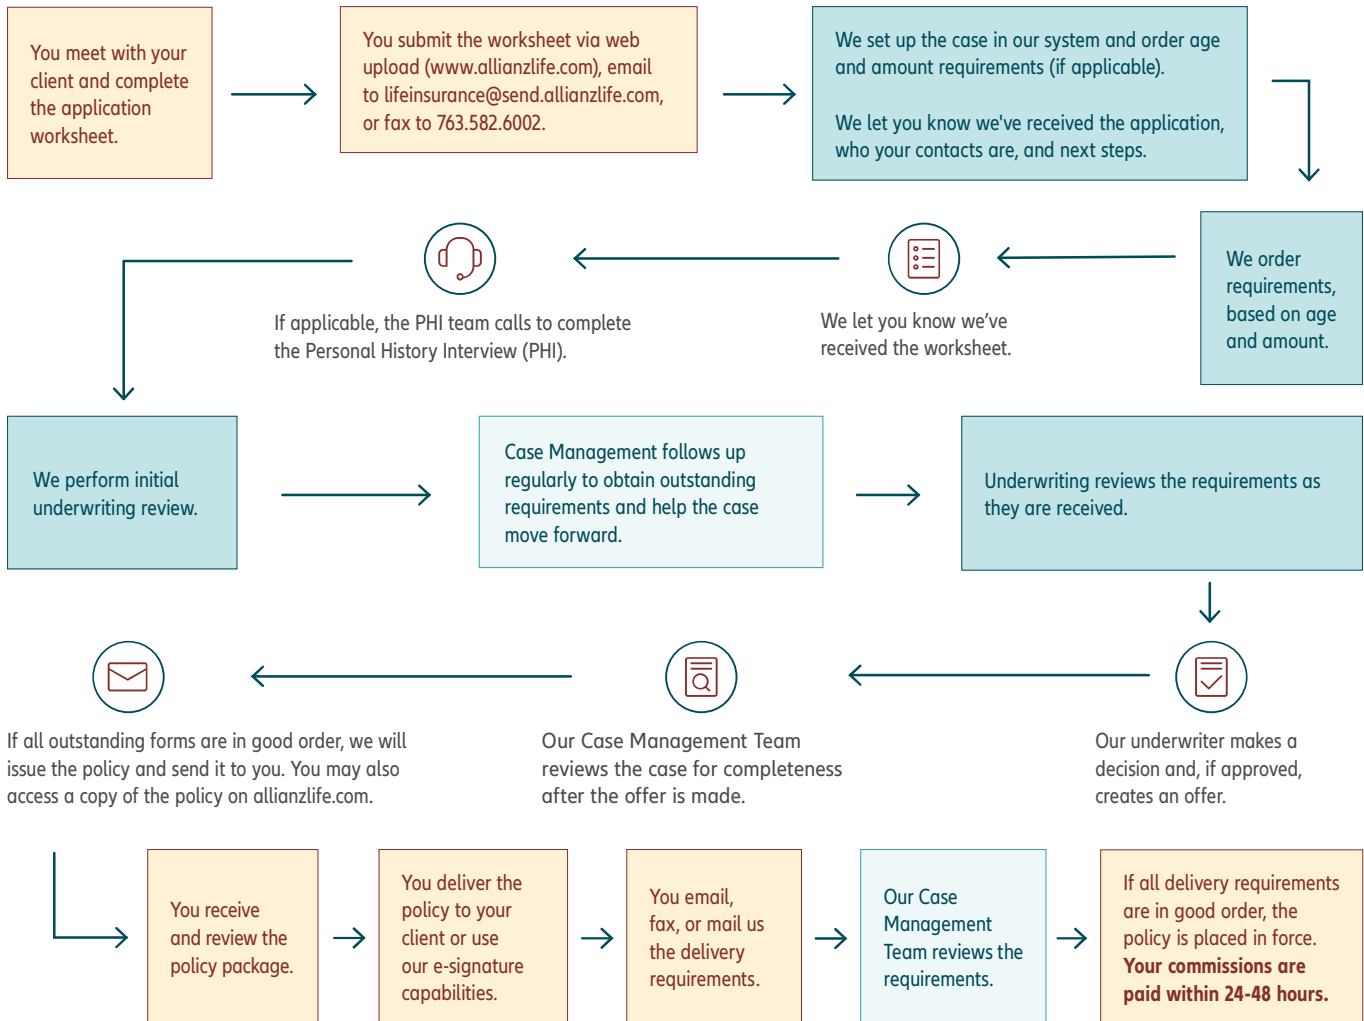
You meet with your client and complete the application worksheet.

You submit the worksheet via web upload (www.allianzlife.com), email to lifeinsurance@send.allianzlife.com, or fax to 763.582.6002.

We set up the case in our system and order age and amount requirements (if applicable).

We let you know we've received the application, who your contacts are, and next steps.

We order requirements, based on age and amount.

We let you know we've received the worksheet.

If applicable, the PHI team calls to complete the Personal History Interview (PHI).

We perform initial underwriting review.

Case Management follows up regularly to obtain outstanding requirements and help the case move forward.

Underwriting reviews the requirements as they are received.

Our underwriter makes a decision and, if approved, creates an offer.

Our Case Management Team reviews the case for completeness after the offer is made.

If all outstanding forms are in good order, we will issue the policy and send it to you. You may also access a copy of the policy on allianzlife.com.

You receive and review the policy package.

You deliver the policy to your client or use our e-signature capabilities.

You email, fax, or mail us the delivery requirements.

Our Case Management Team reviews the requirements.

If all delivery requirements are in good order, the policy is placed in force. **Your commissions are paid within 24-48 hours.**